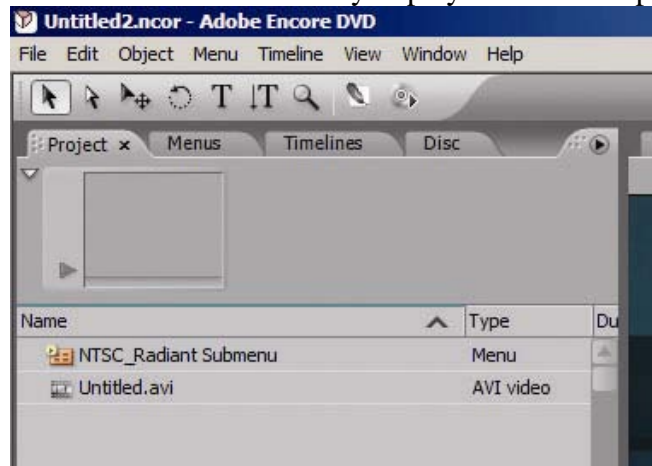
Untitled2.ncor - Adobe Encore DVD

File Edit Object Menu Timeline View Window Help

Project × Menus Timelines Disc

| Name | Type | Du |
|---|---|---|
| NTSC_Radiant Submenu | Menu | |
| Untitled.avi | AVI video | |